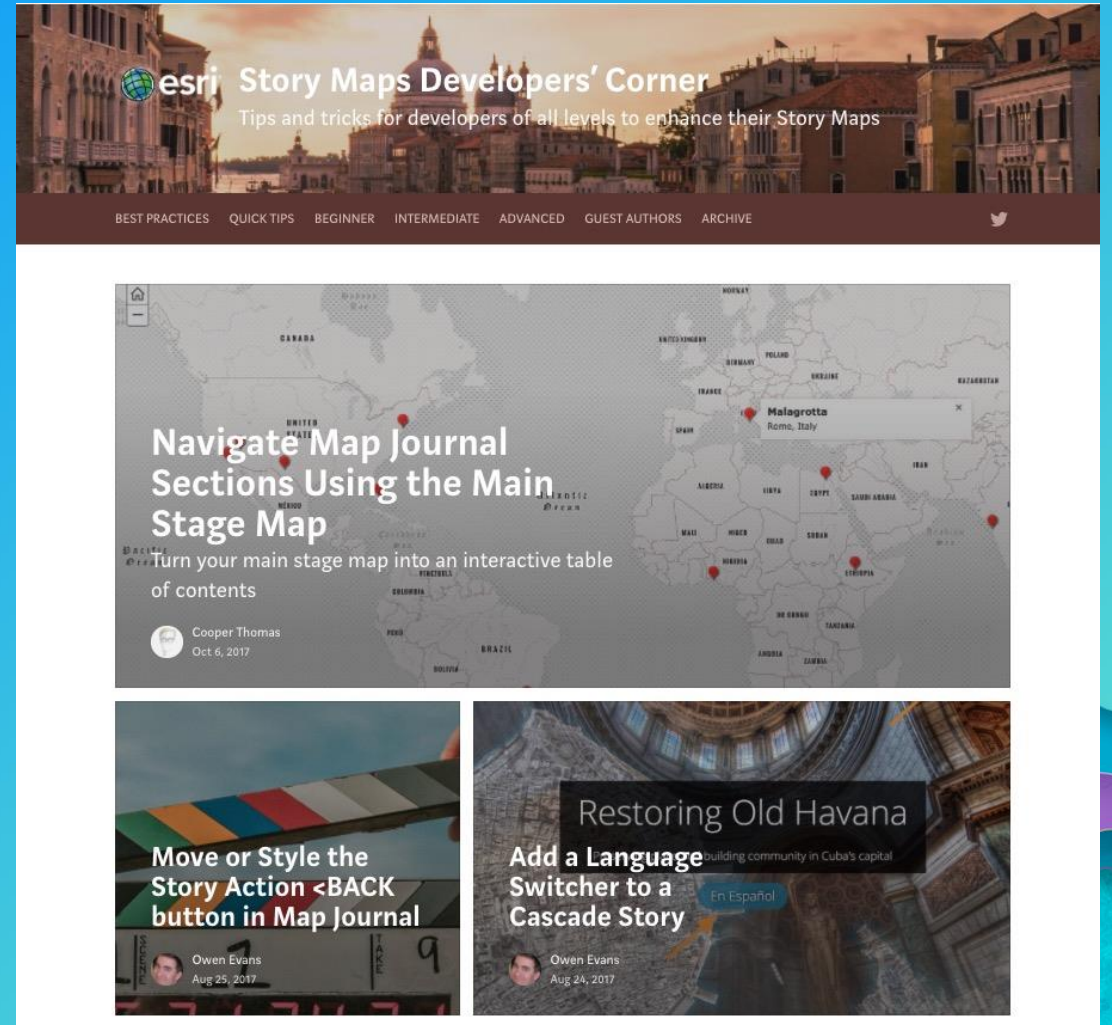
esri Story Maps Developers' Corner
Tips and tricks for developers of all levels to enhance their Story Maps

BEST PRACTICES QUICK TIPS BEGINNER INTERMEDIATE ADVANCED GUEST AUTHORS ARCHIVE

CANADA
UNITED STATES
MEXICO
NORWAY
UNITED KINGDOM
GERMANY
POLAND
UKRAINE
KAZAKHSTAN
FRANCE
SPAIN
Malagrotta
Rome, Italy
IRAN
ALGERIA
LIBYA
EGYPT
SAUDI ARABIA
MALI
NIGER
CHAD
SUDAN
NIGERIA
ETHIOPIA
VENEZUELA
COLOMBIA
PERU
BRAZIL
BOLIVIA
DR CONGO
TANZANIA
ANGOLA
ZAMBIA
Atlantic Ocean
Pacific Ocean

Navigate Map Journal Sections Using the Main Stage Map
Turn your main stage map into an interactive table of contents
Cooper Thomas
Oct 6, 2017

Move or Style the Story Action <BACK button in Map Journal
TAKE
9
Owen Evans
Aug 25, 2017

Restoring Old Havana
Add a Language Switcher to a Cascade Story
building community in Cuba's capital
En Español
Owen Evans
Aug 24, 2017